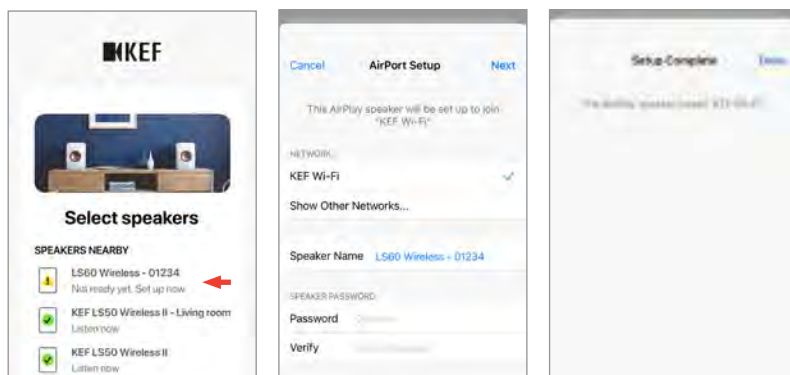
KEF

Select speakers

SPEAKERS NEARBY

LS60 Wireless - 01234
Not ready yet. Set up now

KEF LS50 Wireless II - Living room
Listen now

KEF LS50 Wireless II
Listen now

Cancel AirPort Setup Next

This AirPlay speaker will be set up to join "KEF Wi-Fi"

NETWORK

KEF Wi-Fi

Show Other Networks...

Speaker Name LS60 Wireless - 01234

SPEAKER PASSWORD

Password

Verify

Setup Complete Done

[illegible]